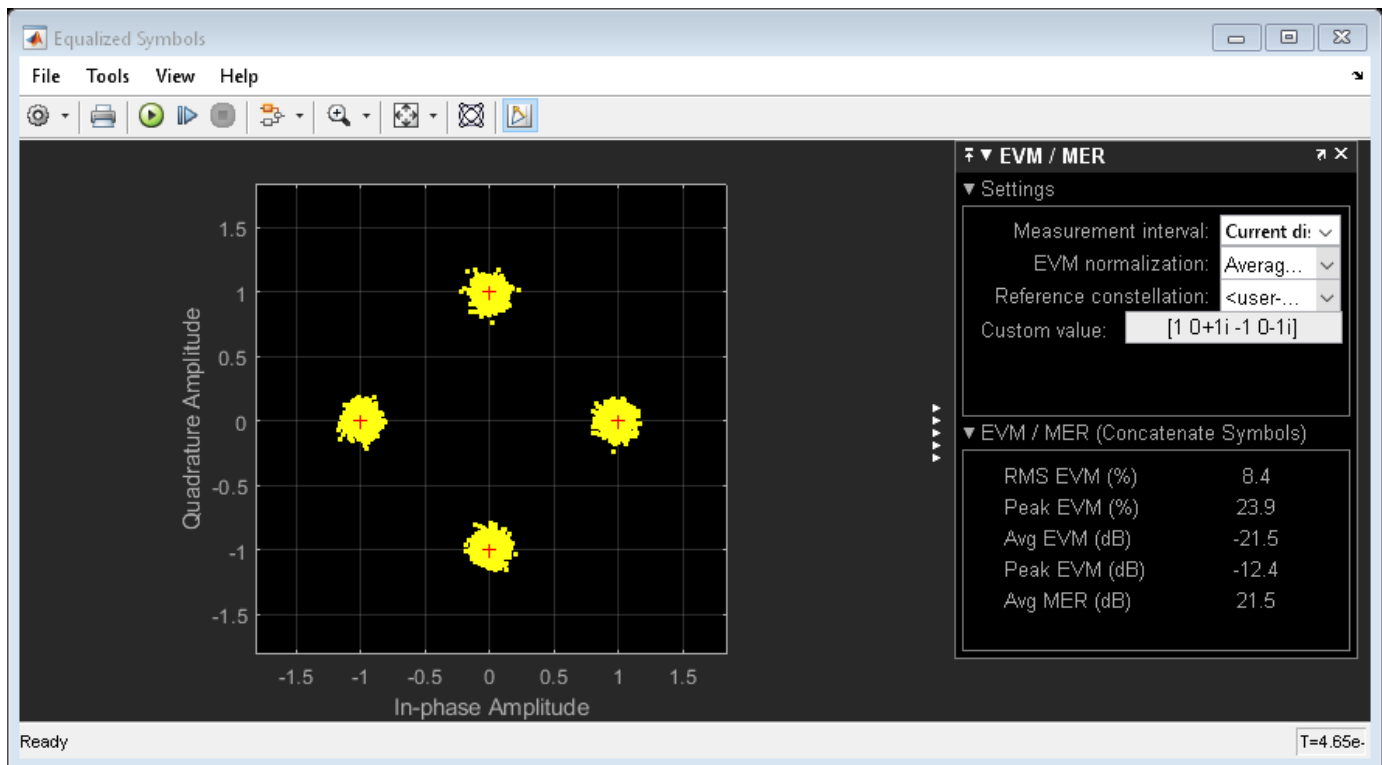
Equalized Symbols

File Tools View Help

1.5
1
0.5
0
-0.5
-1
-1.5

Quadrature Amplitude

-1.5 -1 -0.5 0 0.5 1 1.5

In-phase Amplitude

EVM / MER

Settings

Measurement interval: Current di
EVM normalization: Averag...
Reference constellation: <user-...
Custom value: [1 0+1i -1 0-1i]

EVM / MER (Concatenate Symbols)

| | |
|---|---|
| RMS EVM (%) | 8.4 |
| Peak EVM (%) | 23.9 |
| Avg EVM (dB) | -21.5 |
| Peak EVM (dB) | -12.4 |
| Avg MER (dB) | 21.5 |

Ready

T=4.65e-